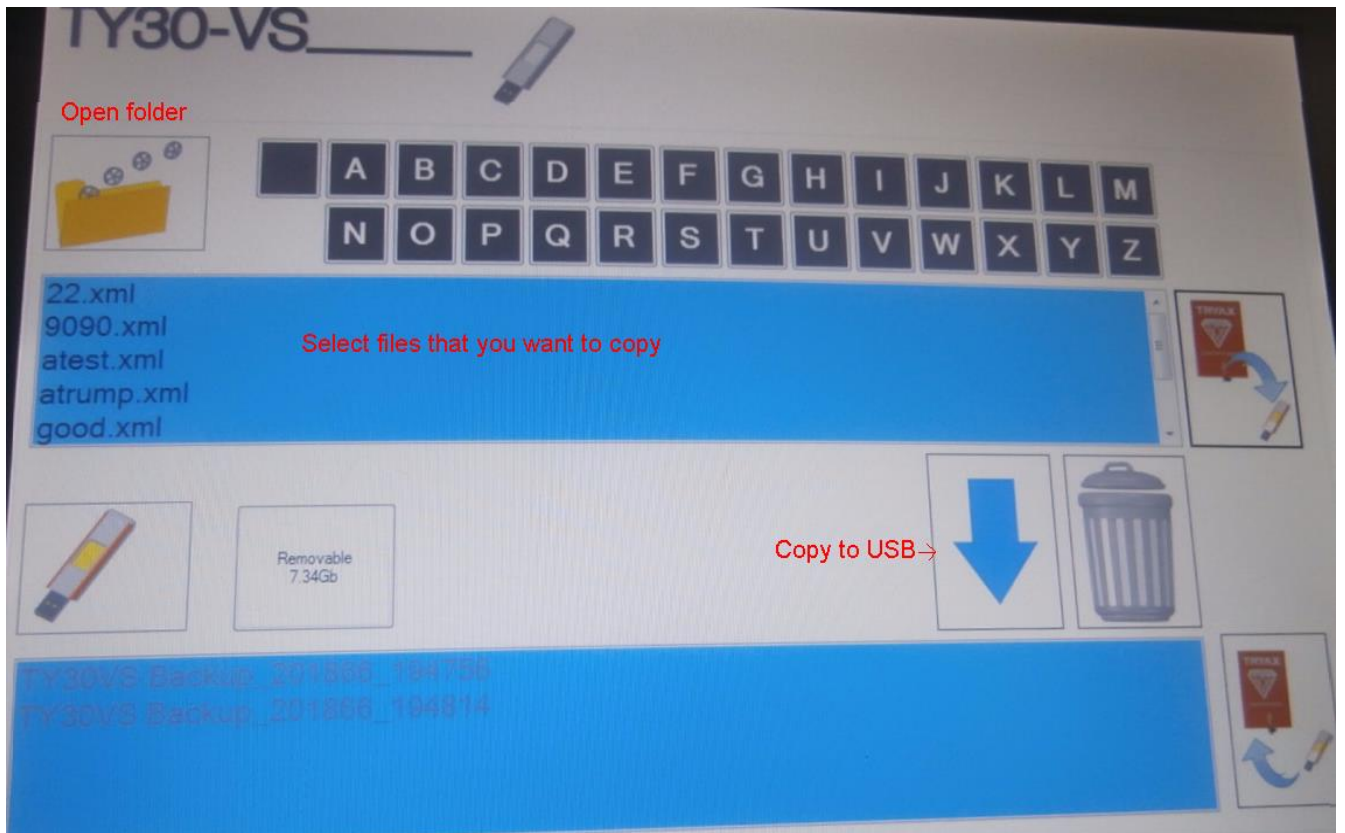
TY30-VS

Open folder

A B C D E F G H I J K L M
N O P Q R S T U V W X Y Z

22.xml
9090.xml
atest.xml
atrump.xml
good.xml

Select files that you want to copy

TRIVAX

Removable
7.34Gb

Copy to USB→

TY30VS Backup_201866_194756
TY30VS Backup_201866_194814

TRIVAX